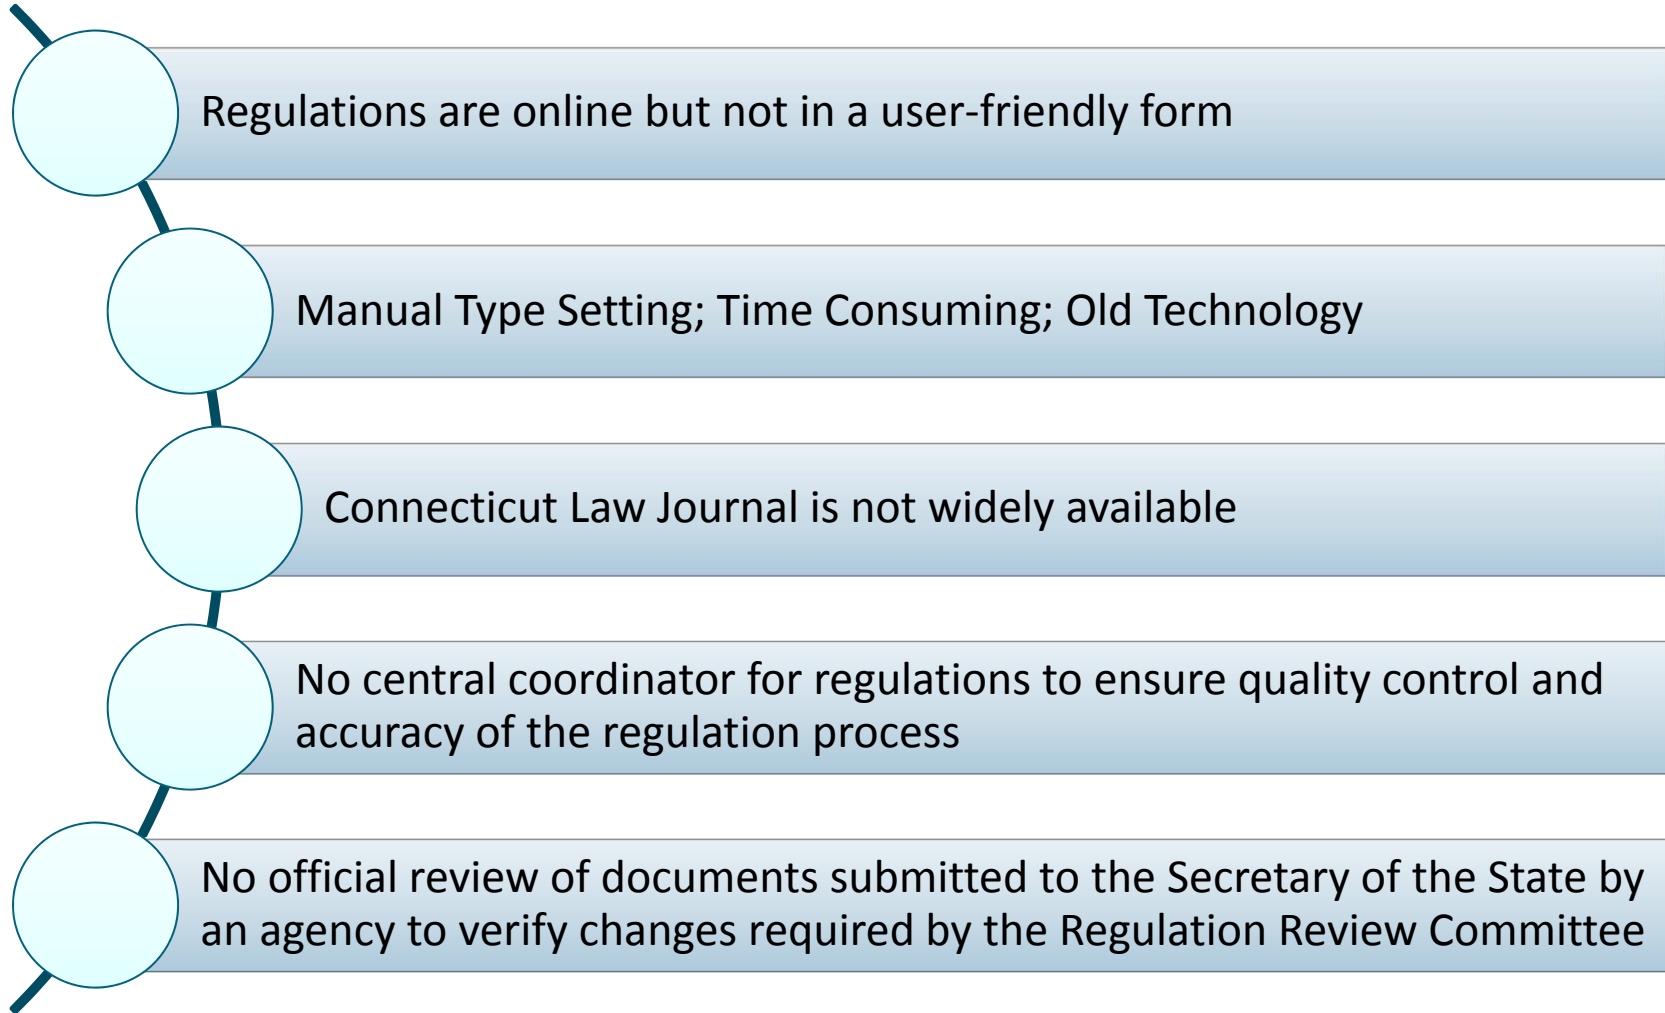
Regulations are online but not in a user-friendly form

Manual Type Setting; Time Consuming; Old Technology

Connecticut Law Journal is not widely available

No central coordinator for regulations to ensure quality control and accuracy of the regulation process

No official review of documents submitted to the Secretary of the State by an agency to verify changes required by the Regulation Review Committee